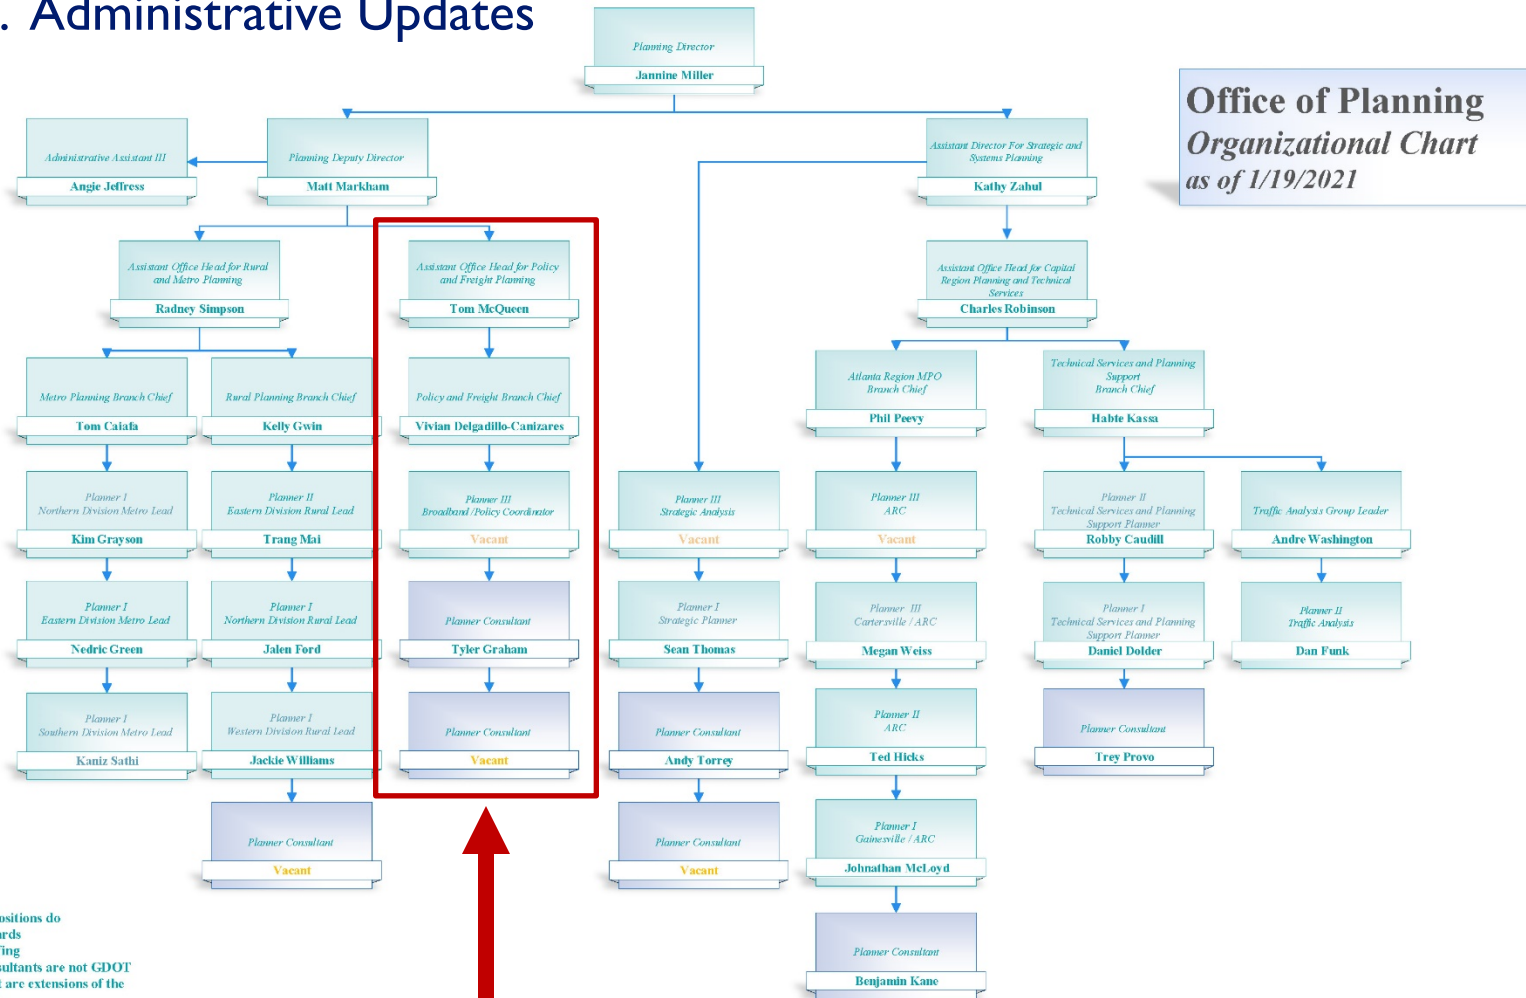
. Administrative Updates

Office of Planning
Organizational Chart
as of 1/19/2021

Planning Director
Jannine Miller

Administrative Assistant III
Angie Jeffress

Planning Deputy Director
Matt Markham

Assistant Director For Strategic and Systems Planning
Kathy Zahul

Assistant Office Head for Rural and Metro Planning
Radney Simpson

Assistant Office Head for Policy and Freight Planning
Tom McQueen

Assistant Office Head for Capital Region Planning and Technical Services
Charles Robinson

Metro Planning Branch Chief
Tom Caiafa

Rural Planning Branch Chief
Kelly Gwin

Policy and Freight Branch Chief
Vivian Delgadillo-Canizares

Atlanta Region MPO Branch Chief
Phil Peevy

Technical Services and Planning Support Branch Chief
Habte Kassa

Planner I Northern Division Metro Lead
Kim Grayson

Planner II Eastern Division Rural Lead
Trang Mai

Planner III Broadband /Policy Coordinator
Vacant

Planner III Strategic Analysis
Vacant

Planner III ARC
Vacant

Planner II Technical Services and Planning Support Planner
Robby Caudill

Traffic Analysis Group Leader
Andre Washington

Planner I Eastern Division Metro Lead
Nedric Green

Planner I Northern Division Rural Lead
Jalen Ford

Planner Consultant
Tyler Graham

Planner I Strategic Planner
Sean Thomas

Planner III Cartersville / ARC
Megan Weiss

Planner I Technical Services and Planning Support Planner
Daniel Dolder

Planner II Traffic Analysis
Dan Funk

Planner I Southern Division Metro Lead
Kaniz Sathi

Planner I Western Division Rural Lead
Jackie Williams

Planner Consultant
Vacant

Planner Consultant
Andy Torrey

Planner II ARC
Ted Hicks

Planner Consultant
Trey Provo

Planner Consultant
Vacant

Planner Consultant
Vacant

Planner I Gainesville / ARC
Johnathan McLoyd

Planner Consultant
Benjamin Kane

ositions do
rds
fing
ultants are not GDOT
are extensions of the